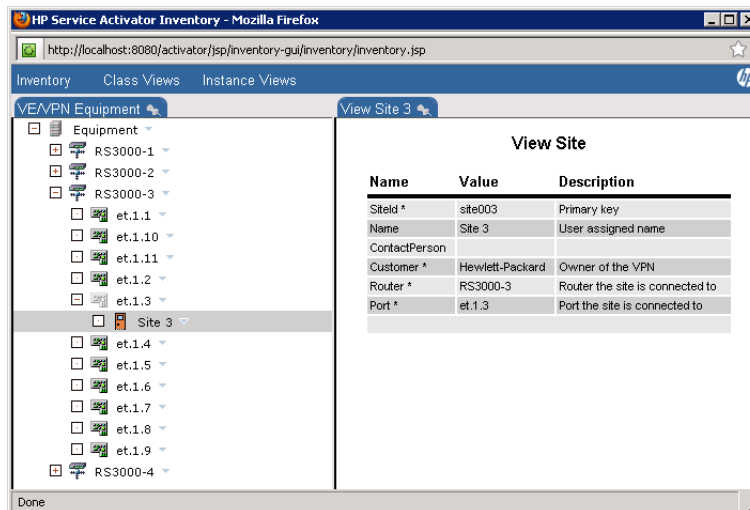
HP Service Activator Inventory - Mozilla Firefox

http://localhost:8080/activator/jsp/inventory-gui/inventory/inventory.jsp

Inventory Class Views Instance Views

VE/VPN Equipment

Equipment
RS3000-1
RS3000-2
RS3000-3
et.1.1
et.1.10
et.1.11
et.1.2
et.1.3
Site 3
et.1.4
et.1.5
et.1.6
et.1.7
et.1.8
et.1.9
RS3000-4

View Site 3

View Site

| Name | Value | Description |
|---|---|---|
| SiteId * | site003 | Primary key |
| Name | Site 3 | User assigned name |
| ContactPerson | | |
| Customer * | Hewlett-Packard | Owner of the VPN |
| Router * | RS3000-3 | Router the site is connected to |
| Port * | et.1.3 | Port the site is connected to |

Done